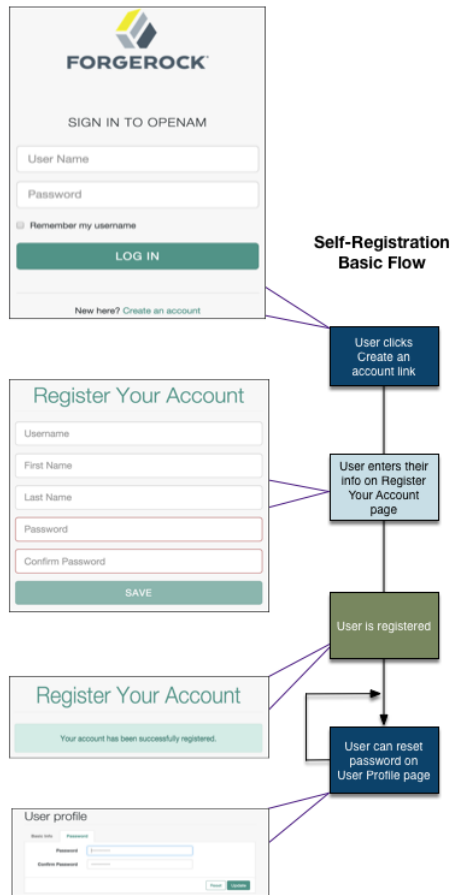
FORGEROCK

SIGN IN TO OPENAM

User Name

Password

Remember my username

LOG IN

New here? Create an account

Self-Registration Basic Flow

User clicks Create an account link

Register Your Account

Username

First Name

Last Name

Password

Confirm Password

SAVE

User enters their info on Register Your Account page

User is registered

Register Your Account

Your account has been successfully registered.

User can reset password on User Profile page

User profile

Basic Info

Password

Password

Confirm Password

Reset

Update